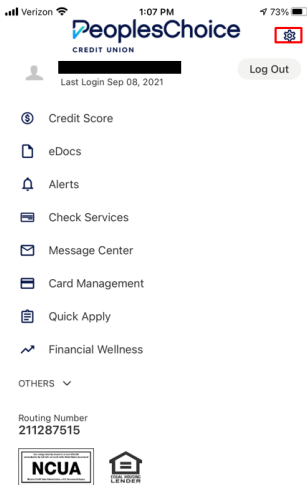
Verizon 1:07 PM 73%

PeoplesChoice
CREDIT UNION

Last Login Sep 08, 2021

Log Out

Credit Score

eDocs

Alerts

Check Services

Message Center

Card Management

Quick Apply

Financial Wellness

OTHERS

Routing Number
211287515

NCUA

EQUAL HOUSING LENDER